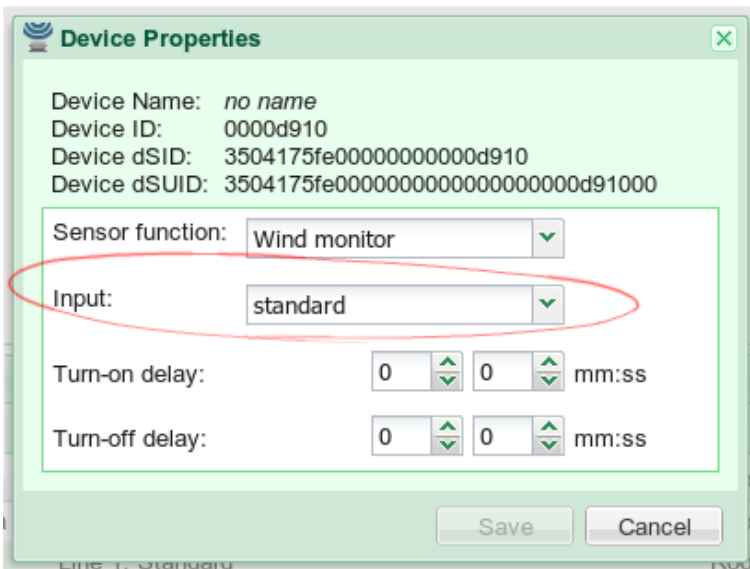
Device Properties

Device Name: no name
Device ID: 0000d910
Device dSID: 3504175fe0000000000d910
Device dSUID: 3504175fe000000000000000d91000

Sensor function: Wind monitor

Input: standard

Turn-on delay: 0 0 mm:ss

Turn-off delay: 0 0 mm:ss

Save Cancel

Line 1: Standard